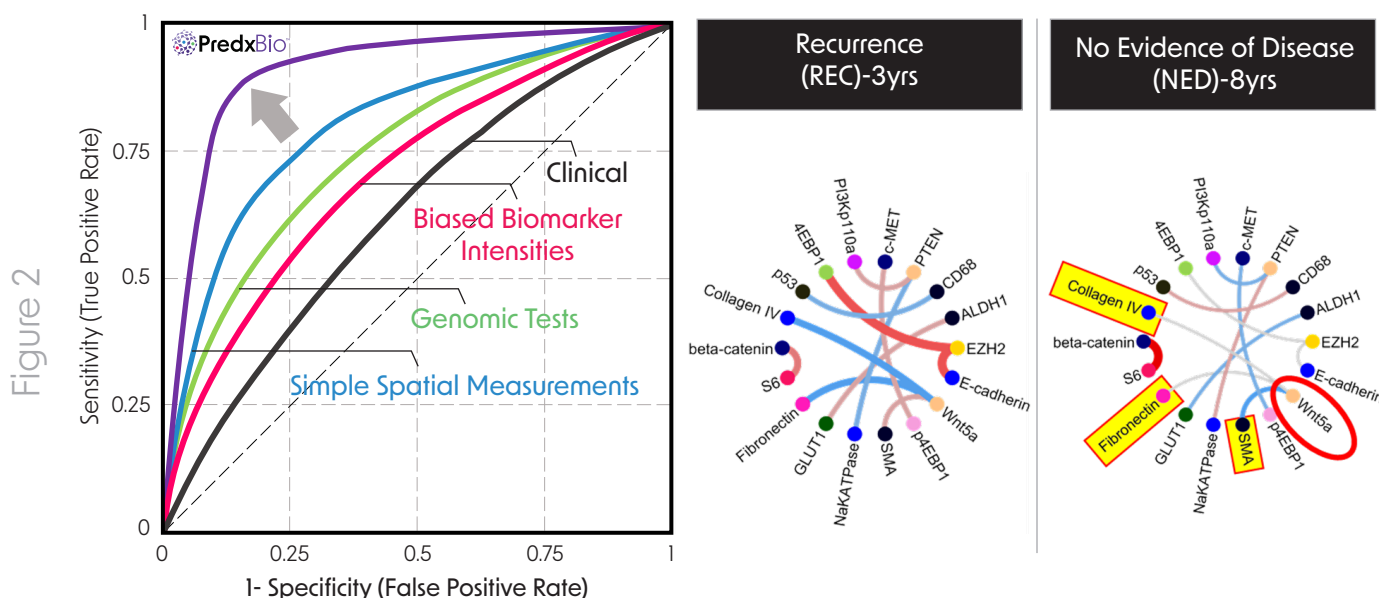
Figure 2

PredxBio

Sensitivity (True Positive Rate)

1
0.75
0.5
0.25
0

0
0.25
0.5
0.75
1

1- Specificity (False Positive Rate)

Clinical

Biased Biomarker Intensities

Genomic Tests

Simple Spatial Measurements

Recurrence (REC)-3yrs

PI3Kp110a
4EBP1
c-MET
PTEN
p53
CD68
Collagen IV
ALDH1
EZH2
beta-catenin
E-cadherin
S6
Wnt5a
Fibronectin
GLUT1
NaKATPase
SMA
p4EBP1

No Evidence of Disease (NED)-8yrs

PI3Kp110a
4EBP1
c-MET
PTEN
p53
CD68
Collagen IV
ALDH1
EZH2
beta-catenin
E-cadherin
S6
Wnt5a
Fibronectin
GLUT1
NaKATPase
SMA
p4EBP1